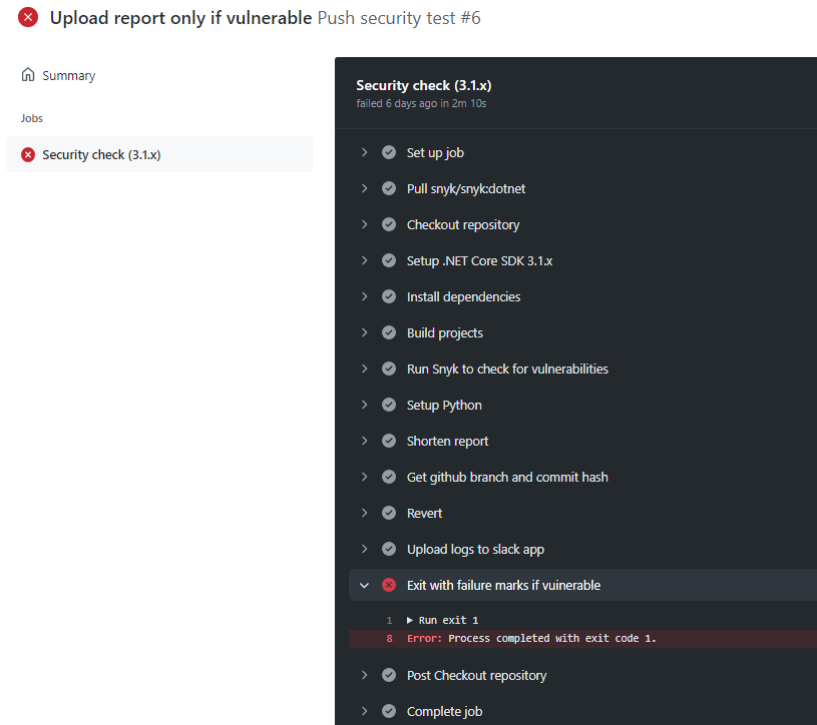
Upload report only if vulnerable Push security test #6

Summary

Jobs

Security check (3.1.x)

Security check (3.1.x)
failed 6 days ago in 2m 10s

Set up job

Pull snyk/snyk:dotnet

Checkout repository

Setup .NET Core SDK 3.1.x

Install dependencies

Build projects

Run Snyk to check for vulnerabilities

Setup Python

Shorten report

Get github branch and commit hash

Revert

Upload logs to slack app

Exit with failure marks if vuinerable

1 ▶ Run exit 1
8 Error: Process completed with exit code 1.

Post Checkout repository

Complete job